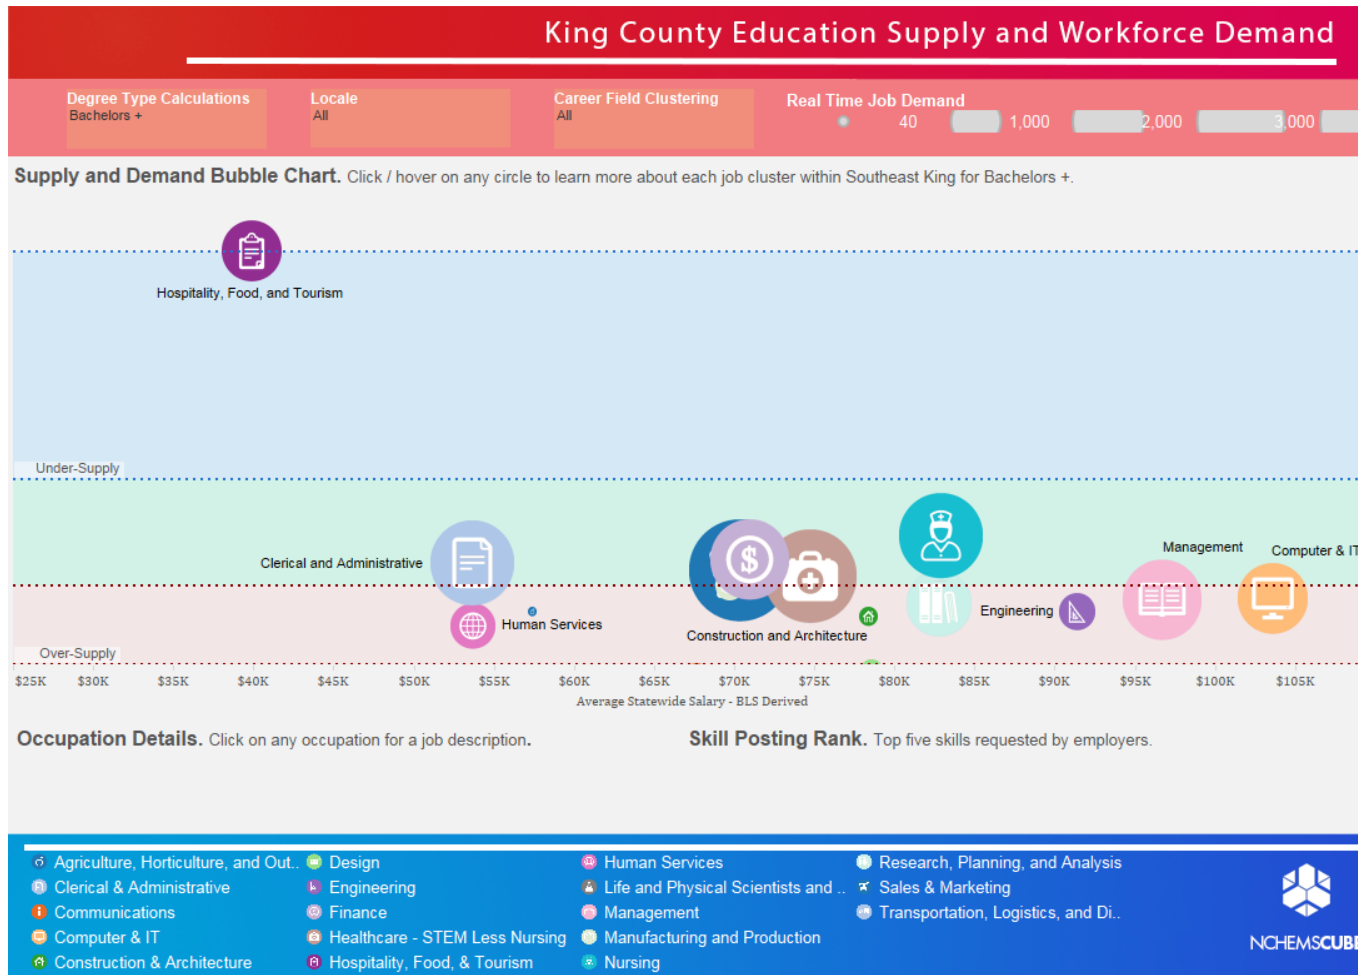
King County Education Supply and Workforce Demand

Degree Type Calculations
Bachelors +

Locale
All

Career Field Clustering
All

Real Time Job Demand
40
1,000
2,000
3,000

Supply and Demand Bubble Chart. Click / hover on any circle to learn more about each job cluster within Southeast King for Bachelors +.

Hospitality, Food, and Tourism

Under-Supply

Clerical and Administrative

Human Services

Construction and Architecture

Engineering

Management

Computer & IT

Over-Supply

$25K $30K $35K $40K $45K $50K $55K $60K $65K $70K $75K $80K $85K $90K $95K $100K $105K

Average Statewide Salary - BLS Derived

Occupation Details. Click on any occupation for a job description.

Skill Posting Rank. Top five skills requested by employers.

Agriculture, Horticulture, and Out..
Clerical & Administrative
Communications
Computer & IT
Construction & Architecture
Design
Engineering
Finance
Healthcare - STEM Less Nursing
Hospitality, Food, & Tourism
Human Services
Life and Physical Scientists and ..
Management
Manufacturing and Production
Nursing
Research, Planning, and Analysis
Sales & Marketing
Transportation, Logistics, and Di..

NCHEMSCUBE